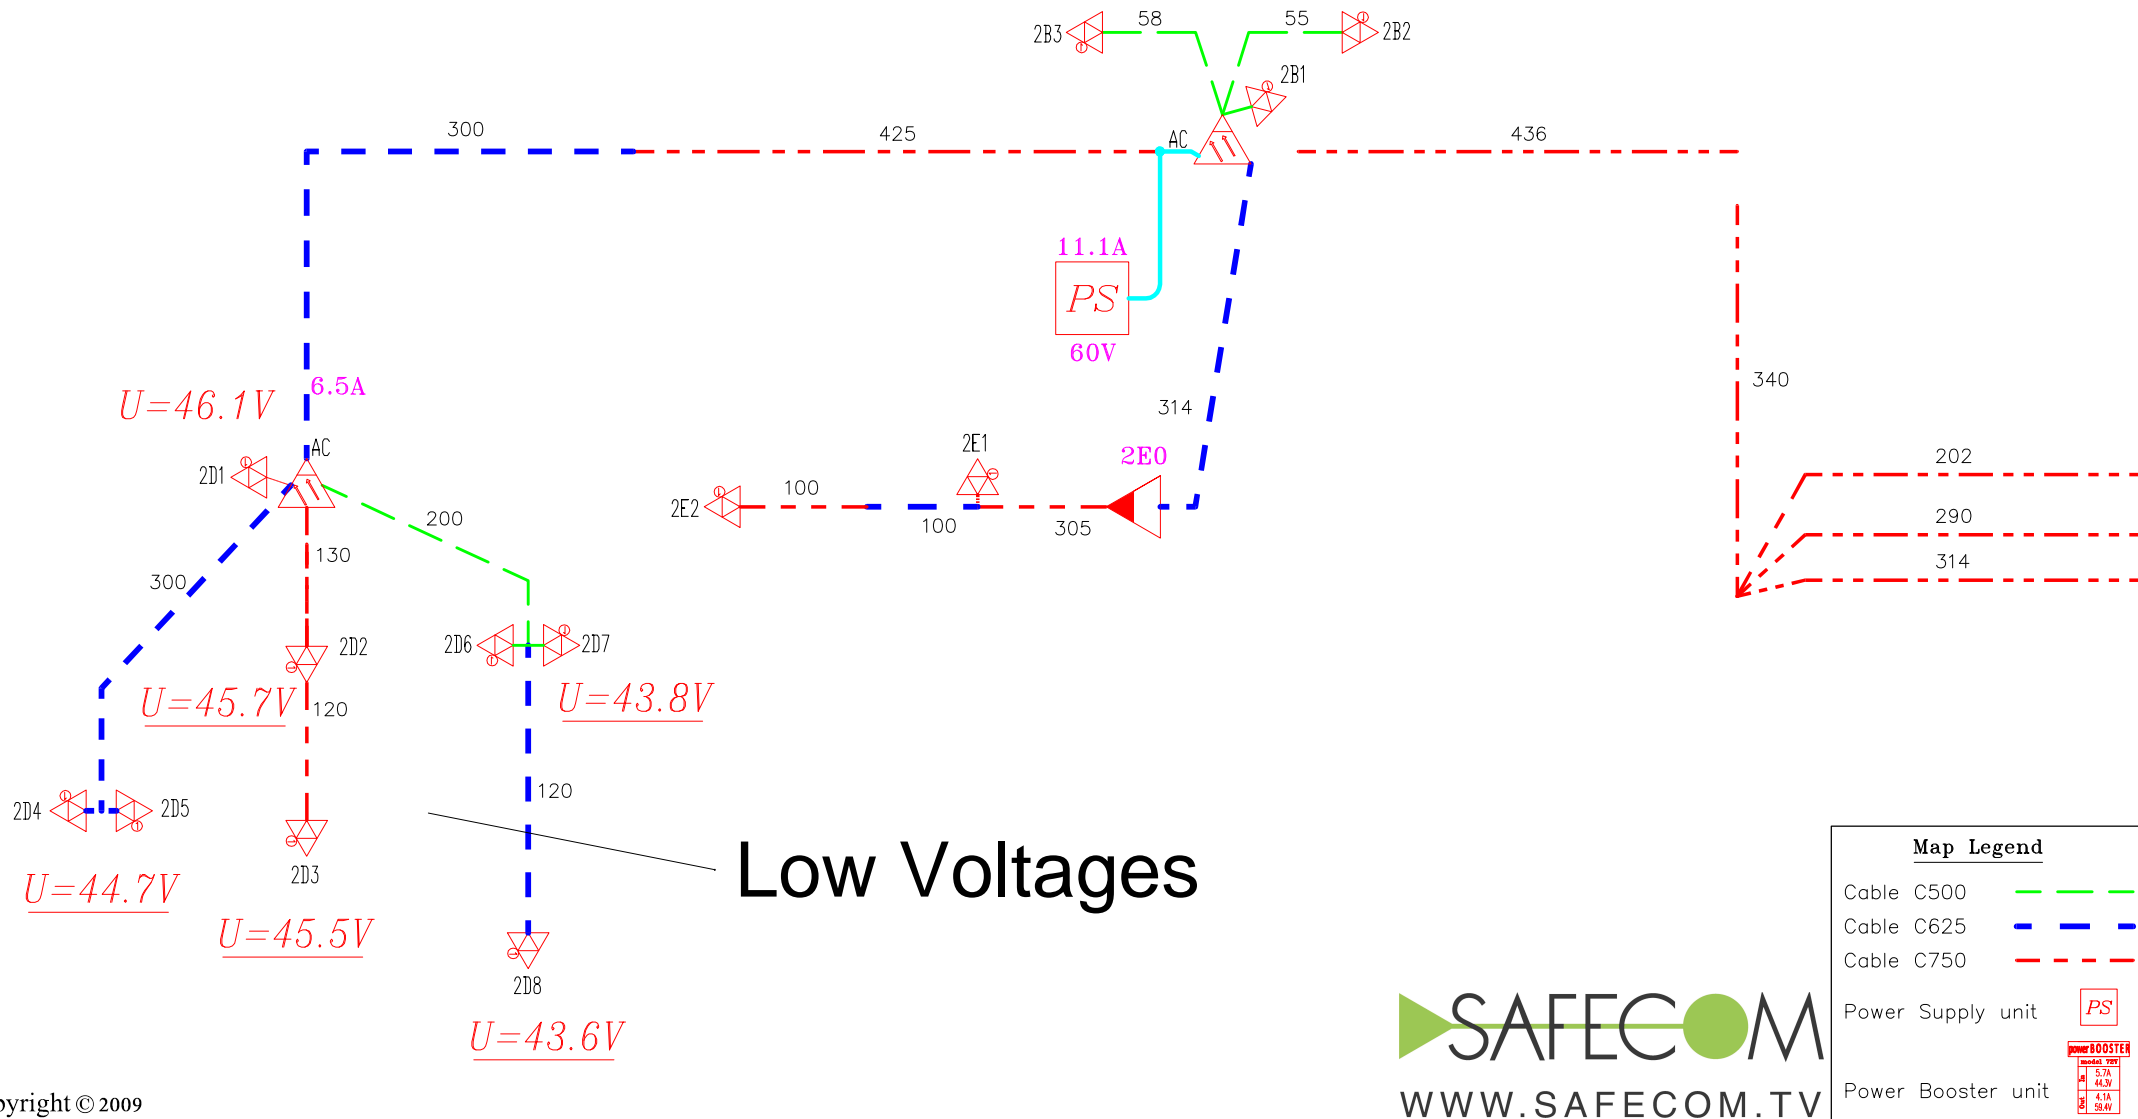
2B3 58 55 2B2
2B1
300 425 AC 436
11.1A
PS
60V
340
U=46.1V 6.5A
AC
314
2E1
2E0
202
2D1
2E2 100
100 305
290
200
314
130
300
2D2
2D6 2D7
U=45.7V 120
U=43.8V
120
2D4 2D5
2D3
Low Voltages
U=44.7V
U=45.5V
2D8
U=43.6V
pyright © 2009
Map Legend
Cable C500
Cable C625
Cable C750
Power Supply unit
PS
power BOOSTER
Power Booster unit
SAFECOM
WWW.SAFECOM.TV